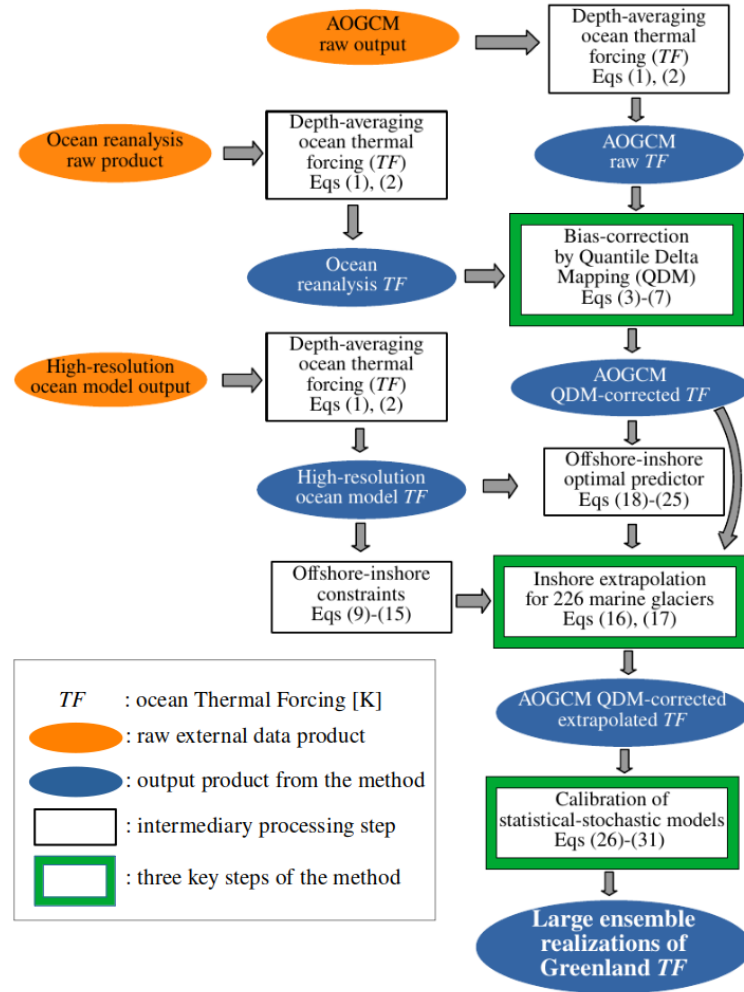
AOGCM raw output

Depth-averaging ocean thermal forcing (*TF*) Eqs (1), (2)

AOGCM raw *TF*

Ocean reanalysis raw product

Depth-averaging ocean thermal forcing (*TF*) Eqs (1), (2)

Ocean reanalysis *TF*

Bias-correction by Quantile Delta Mapping (QDM) Eqs (3)-(7)

High-resolution ocean model output

Depth-averaging ocean thermal forcing (*TF*) Eqs (1), (2)

AOGCM QDM-corrected *TF*

High-resolution ocean model *TF*

Offshore-inshore optimal predictor Eqs (18)-(25)

Offshore-inshore constraints Eqs (9)-(15)

Inshore extrapolation for 226 marine glaciers Eqs (16), (17)

*TF* : ocean Thermal Forcing [K]

: raw external data product

: output product from the method

: intermediary processing step

: three key steps of the method

AOGCM QDM-corrected extrapolated *TF*

Calibration of statistical-stochastic models Eqs (26)-(31)

Large ensemble realizations of Greenland *TF*